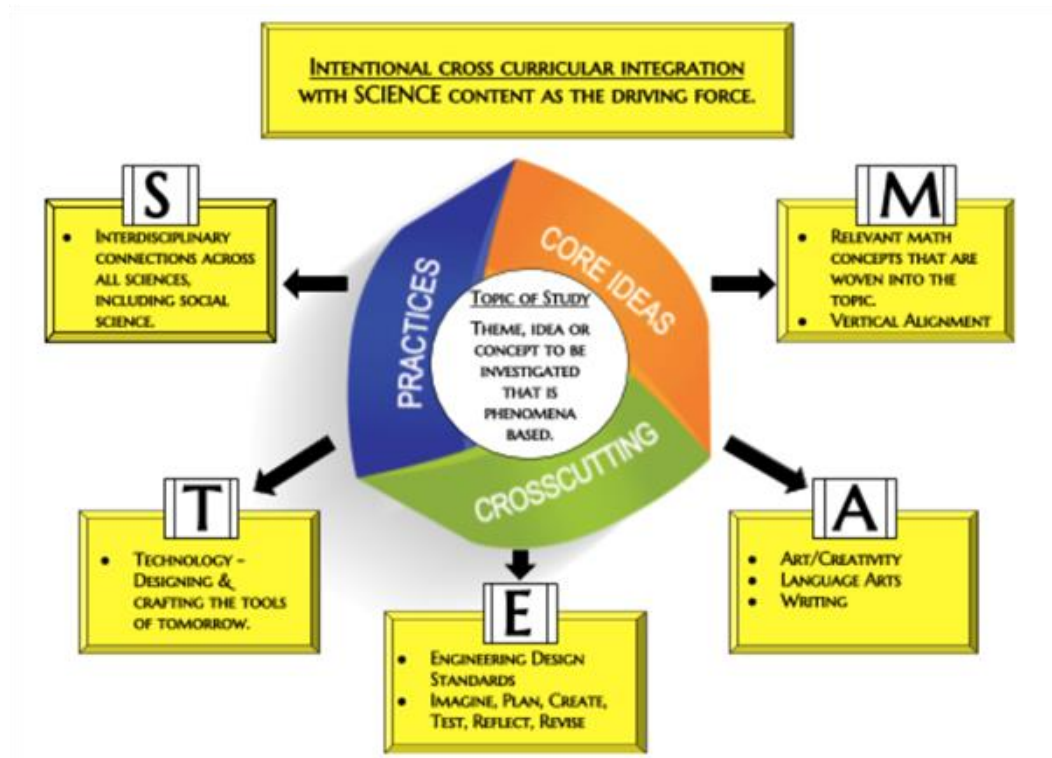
Intentional cross curricular integration with SCIENCE content as the driving force.

S
- Interdisciplinary connections across all sciences, including social science.

PRACTICES
CORE IDEAS
CROSSCUTTING

Topic of Study
Theme, idea or concept to be investigated that is phenomena based.

M
- Relevant math concepts that are woven into the topic.
- Vertical Alignment

T
- Technology - Designing & crafting the tools of tomorrow.

E
- Engineering Design Standards
- Imagine, Plan, Create, Test, Reflect, Revise

A
- Art/Creativity
- Language Arts
- Writing